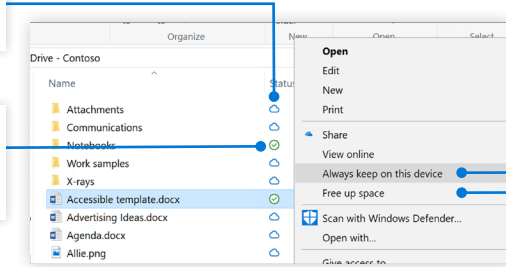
Organize
New
Open
Select
Drive - Contoso
Name
Status
Attachments
Communications
Notebooks
Work samples
X-rays
Accessible template.docx
Advertising Ideas.docx
Agenda.docx
Allie.png
Open
Edit
New
Print
Share
View online
Always keep on this device
Free up space
Scan with Windows Defender...
Open with...
Give access to